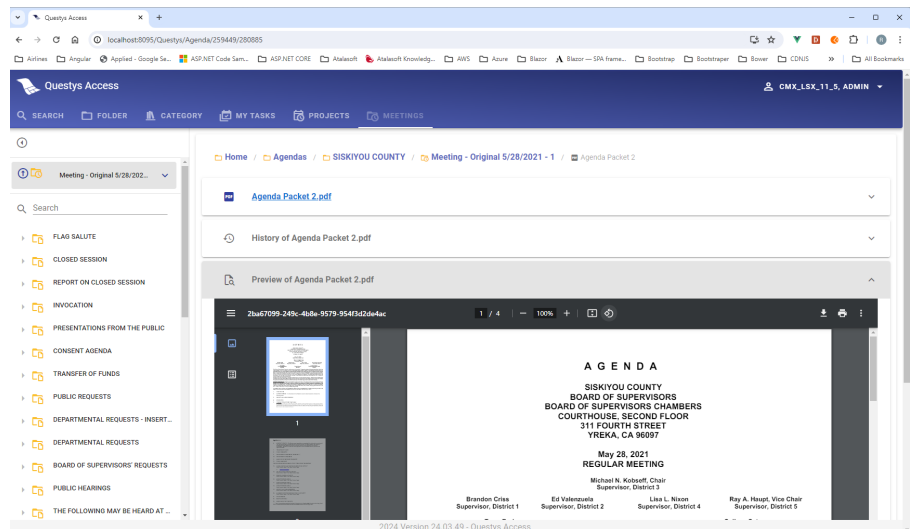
Questys Access × +

localhost:8095/Questys/Agenda/259449/280885

Airlines Angular Applied - Google Se... ASP.NET Code Sam... ASP.NET CORE Atalasoft Atalasoft Knowledg... AWS Azure Blazor Blazor — SPA frame... Bootstrap Bootstraper Bower CDNJS » All Bookmarks

Questys Access

CMX_LSX_11_5, ADMIN

SEARCH FOLDER CATEGORY MY TASKS PROJECTS MEETINGS

Meeting - Original 5/28/202...

Search

FLAG SALUTE
CLOSED SESSION
REPORT ON CLOSED SESSION
INVOCATION
PRESENTATIONS FROM THE PUBLIC
CONSENT AGENDA
TRANSFER OF FUNDS
PUBLIC REQUESTS
DEPARTMENTAL REQUESTS - INSERT...
DEPARTMENTAL REQUESTS
BOARD OF SUPERVISORS' REQUESTS
PUBLIC HEARINGS
THE FOLLOWING MAY BE HEARD AT ...

Home / Agendas / SISKIYOU COUNTY / Meeting - Original 5/28/2021 - 1 / Agenda Packet 2

Agenda Packet 2.pdf

History of Agenda Packet 2.pdf

Preview of Agenda Packet 2.pdf

2ba67099-249c-4b8e-9579-954f3d2de4ac 1 / 4 100%

1

A G E N D A

SISKIYOU COUNTY
BOARD OF SUPERVISORS
BOARD OF SUPERVISORS CHAMBERS
COURTHOUSE, SECOND FLOOR
311 FOURTH STREET
YREKA, CA 96097

May 28, 2021
REGULAR MEETING

Michael N. Kobseff, Chair
Supervisor, District 3

Brandon Criss
Supervisor, District 1

Ed Valenzuela
Supervisor, District 2

Lisa L. Nixon
Supervisor, District 4

Ray A. Haupt, Vice Chair
Supervisor, District 5

2024 Version 24.03.49 - Questys Access